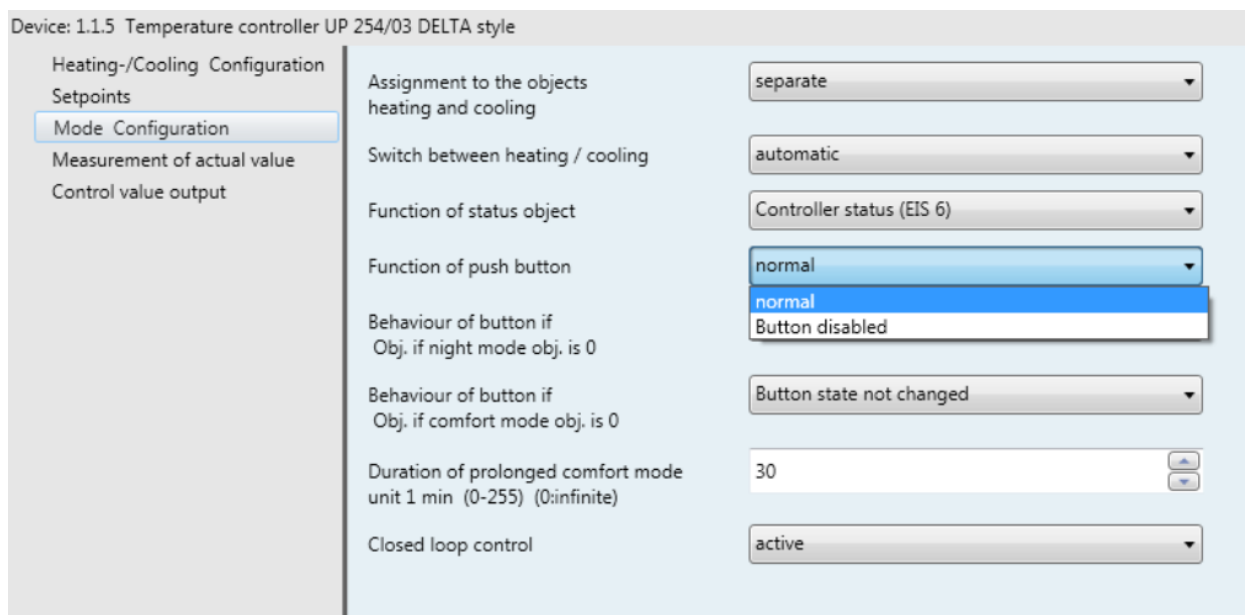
Device: 1.1.5 Temperature controller UP 254/03 DELTA style

Heating-/Cooling Configuration
Setpoints
Mode Configuration
Measurement of actual value
Control value output

Assignment to the objects heating and cooling
separate

Switch between heating / cooling
automatic

Function of status object
Controller status (EIS 6)

Function of push button
normal

normal
Button disabled

Behaviour of button if
Obj. if night mode obj. is 0

Behaviour of button if
Obj. if comfort mode obj. is 0
Button state not changed

Duration of prolonged comfort mode unit 1 min (0-255) (0:infinite)
30

Closed loop control
active